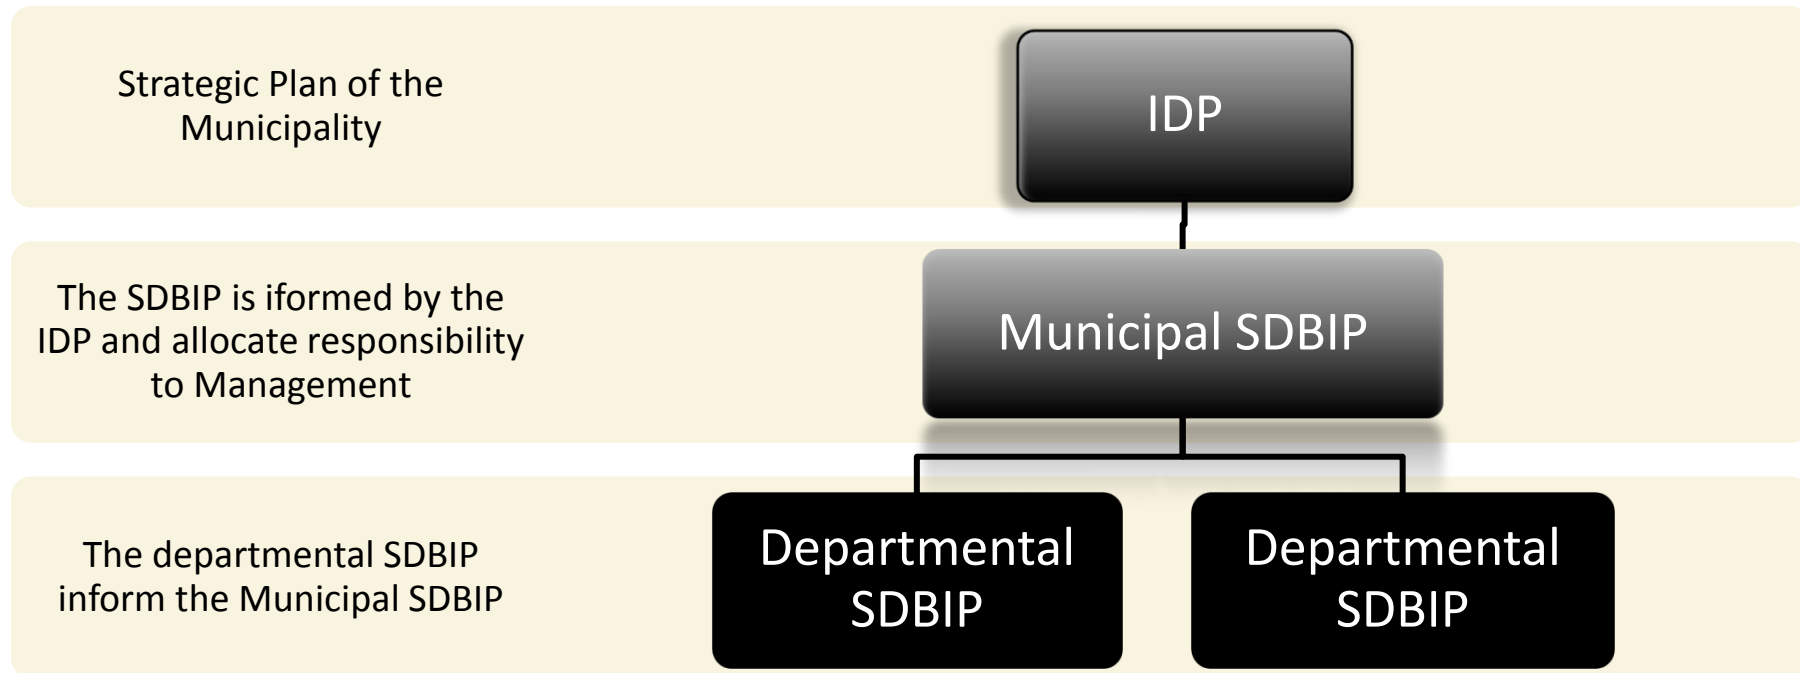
Strategic Plan of the Municipality

IDP

The SDBIP is iformed by the IDP and allocate responsibility to Management

Municipal SDBIP

The departmental SDBIP inform the Municipal SDBIP

Departmental SDBIP

Departmental SDBIP